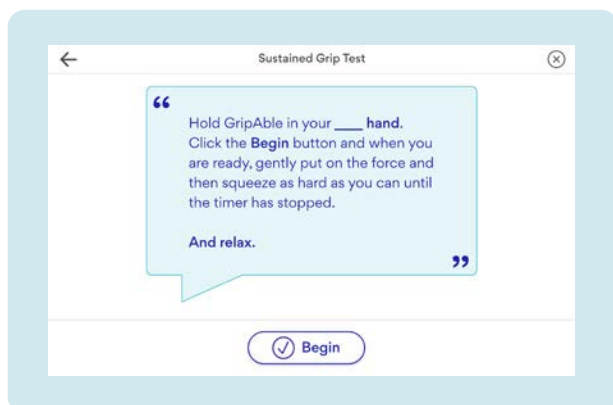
←
Sustained Grip Test
⊗

“

Hold GripAble in your ____ hand. Click the Begin button and when you are ready, gently put on the force and then squeeze as hard as you can until the timer has stopped.

And relax.

”

Begin